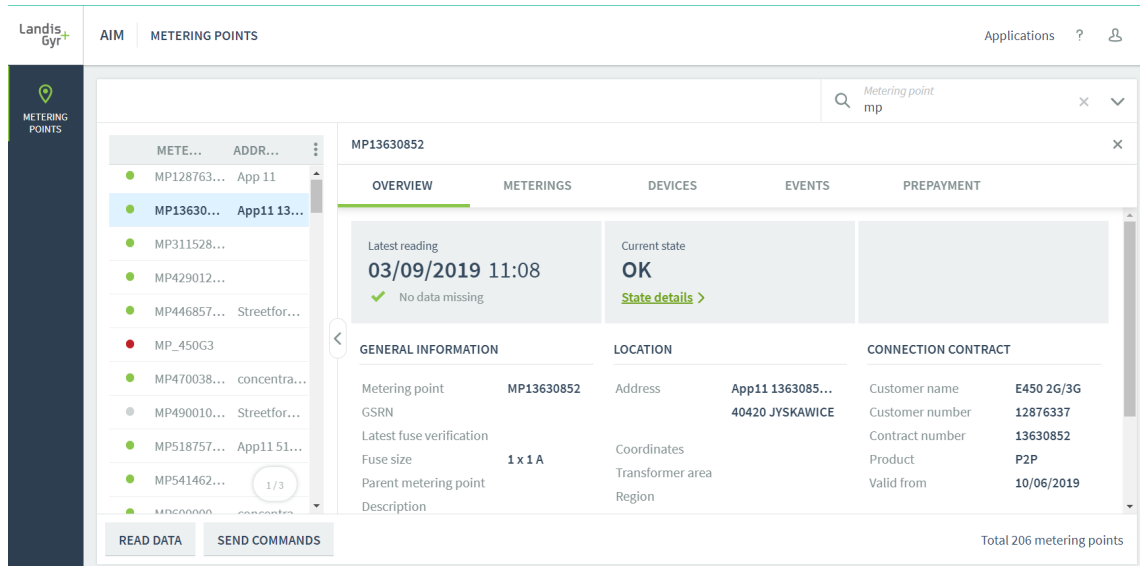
Landis Gyr+

AIM METERING POINTS

Applications ?

METERING POINTS

Metering point
mp

| METE... | ADDR... |
|---|---|
| MP128763... | App 11 |
| MP13630... | App11 13... |
| MP311528... | |
| MP429012... | |
| MP446857... | Streetfor... |
| MP_450G3 | |
| MP470038... | concentra... |
| MP490010... | Streetfor... |
| MP518757... | App11 51... |
| MP541462... | |
| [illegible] | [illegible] |

1/3

MP13630852

OVERVIEW METERINGS DEVICES EVENTS PREPAYMENT

Latest reading
03/09/2019 11:08
No data missing

Current state
OK
State details >

GENERAL INFORMATION

| Metering point | MP13630852 |
|---|---|
| GSRN | |
| Latest fuse verification | |
| Fuse size | 1 x 1 A |
| Parent metering point | |
| Description | |

LOCATION

| Address | App11 1363085... 40420 JYSKAWICE |
|---|---|
| Coordinates | |
| Transformer area | |
| Region | |

CONNECTION CONTRACT

| Customer name | E450 2G/3G |
|---|---|
| Customer number | 12876337 |
| Contract number | 13630852 |
| Product | P2P |
| Valid from | 10/06/2019 |

READ DATA SEND COMMANDS

Total 206 metering points